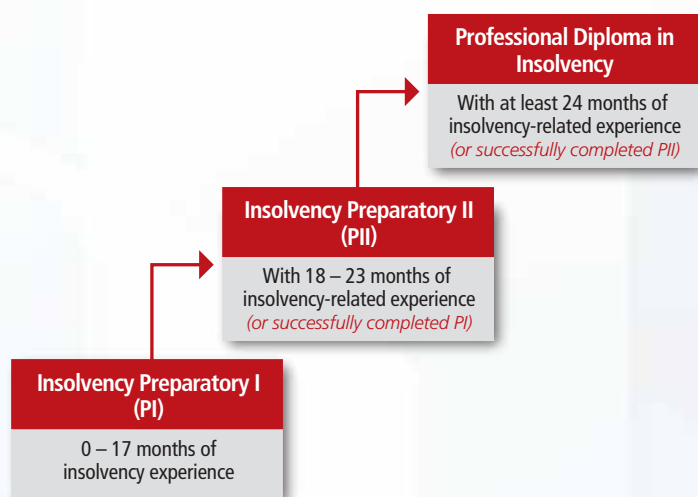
Professional Diploma in Insolvency

With at least 24 months of insolvency-related experience (or successfully completed PII)

Insolvency Preparatory II (PII)

With 18 – 23 months of insolvency-related experience (or successfully completed PI)

Insolvency Preparatory I (PI)

0 – 17 months of insolvency experience